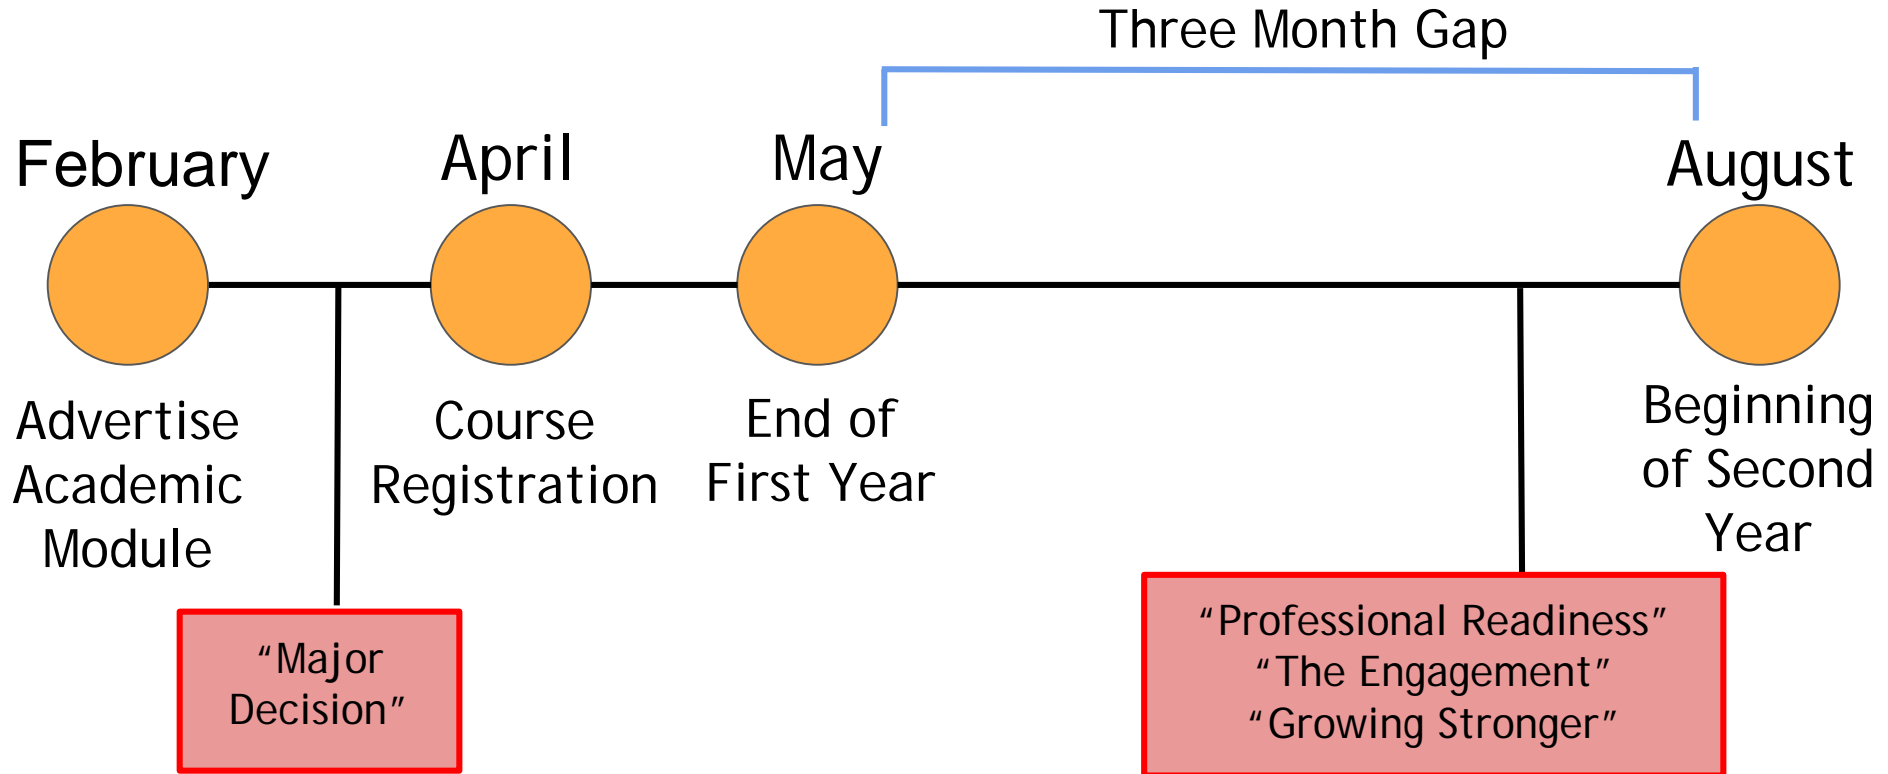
Three Month Gap

February

April

May

August

Advertise Academic Module

Course Registration

End of First Year

Beginning of Second Year

“Major Decision”

“Professional Readiness”
“The Engagement”
“Growing Stronger”